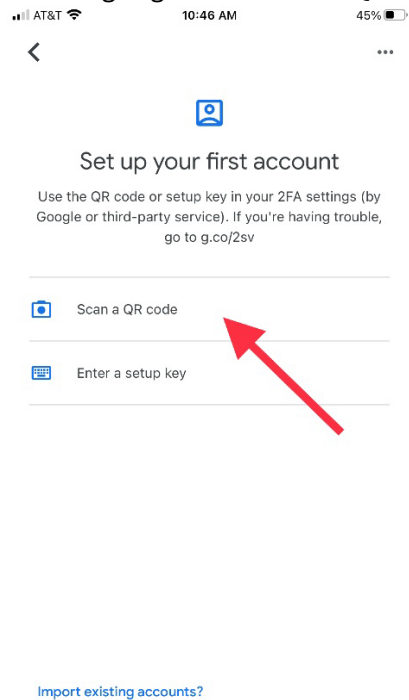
AT&T 10:46 AM 45%

Set up your first account

Use the QR code or setup key in your 2FA settings (by Google or third-party service). If you're having trouble, go to g.co/2sv

Scan a QR code

Enter a setup key

Import existing accounts?